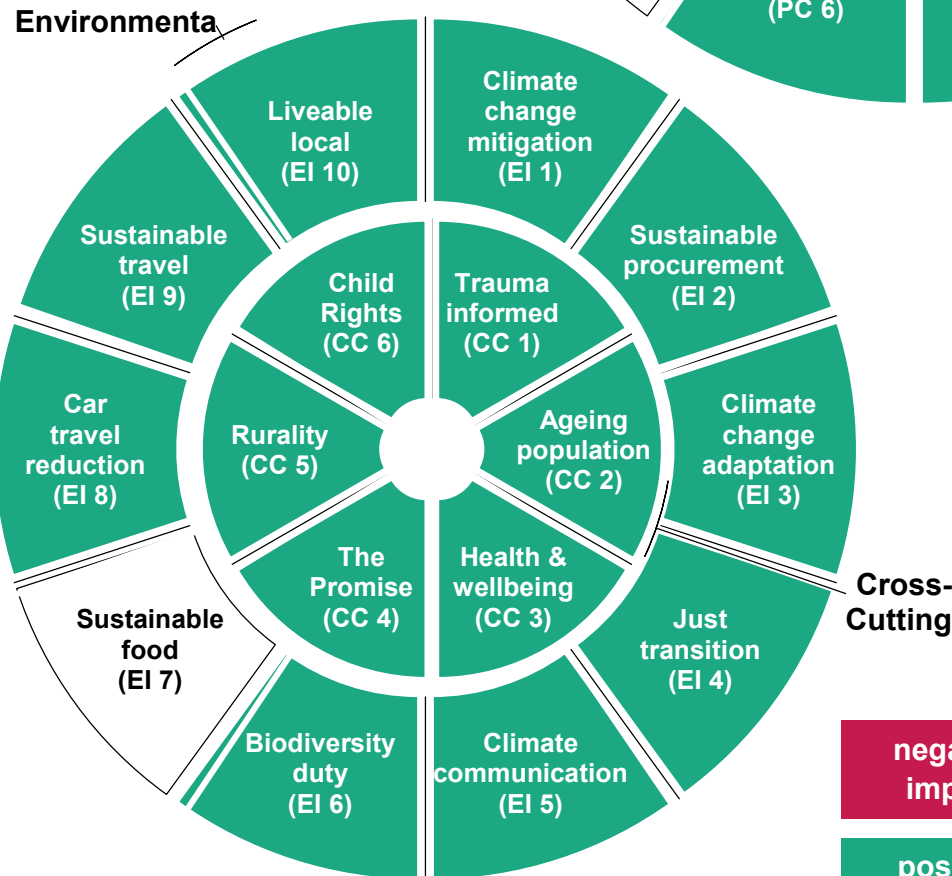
Environmenta

(PC 6)

Climate change mitigation (EI 1)

Sustainable procurement (EI 2)

Climate change adaptation (EI 3)

Just transition (EI 4)

Climate communication (EI 5)

Biodiversity duty (EI 6)

Sustainable food (EI 7)

Car travel reduction (EI 8)

Sustainable travel (EI 9)

Liveable local (EI 10)

Trauma informed (CC 1)

Ageing population (CC 2)

Health & wellbeing (CC 3)

The Promise (CC 4)

Rurality (CC 5)

Child Rights (CC 6)

Cross-Cutting

nega imp

pos